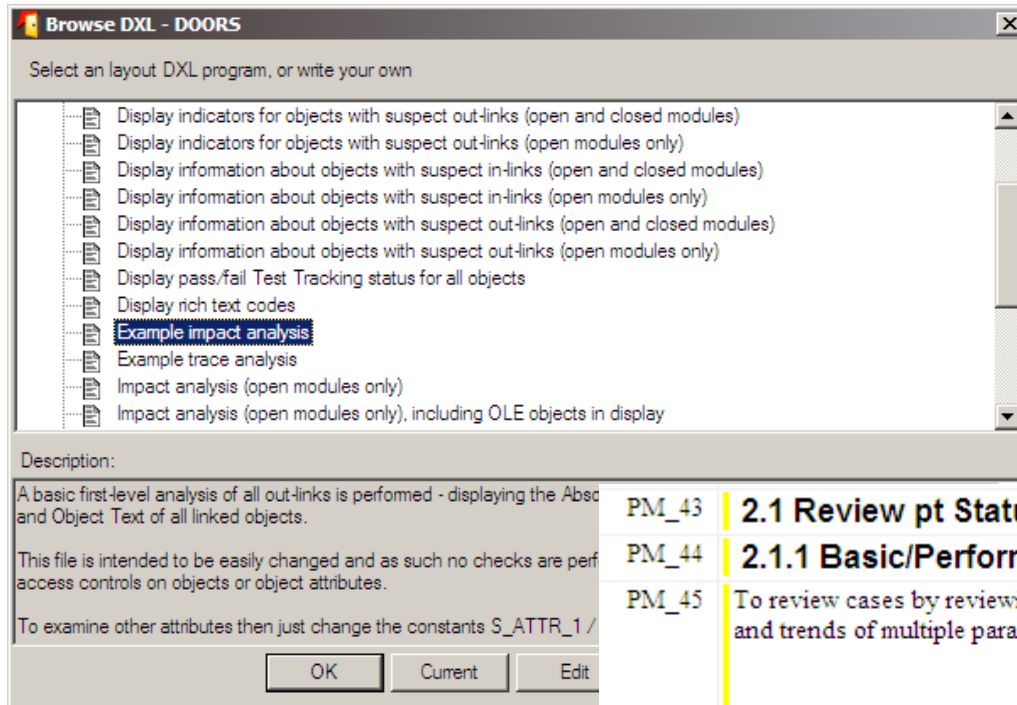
Browse DXL - DOORS

Select an layout DXL program, or write your own

Display indicators for objects with suspect out-links (open and closed modules)
Display indicators for objects with suspect out-links (open modules only)
Display information about objects with suspect in-links (open and closed modules)
Display information about objects with suspect in-links (open modules only)
Display information about objects with suspect out-links (open and closed modules)
Display information about objects with suspect out-links (open modules only)
Display pass/fail Test Tracking status for all objects
Display rich text codes
Example impact analysis
Example trace analysis
Impact analysis (open modules only)
Impact analysis (open modules only), including OLE objects in display

Description:

A basic first-level analysis of all out-links is performed - displaying the Abso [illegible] and Object Text of all linked objects.

This file is intended to be easily changed and as such no checks are perf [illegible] access controls on objects or object attributes.

To examine other attributes then just change the constants S_ATTR_1 / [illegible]

OK
Current
Edit

| PM_43 | 2.1 Review pt Statu |
|---|---|
| PM_44 | 2.1.1 Basic/Perforn |
| PM_45 | To review cases by review and trends of multiple para |